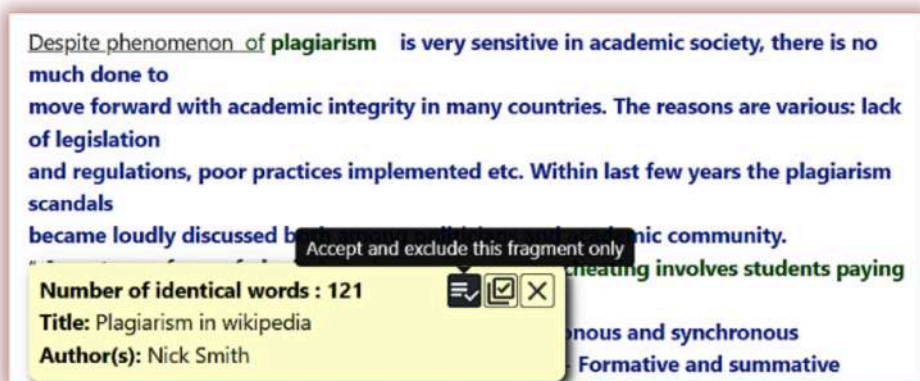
Despite phenomenon of plagiarism is very sensitive in academic society, there is no much done to move forward with academic integrity in many countries. The reasons are various: lack of legislation and regulations, poor practices implemented etc. Within last few years the plagiarism scandals became loudly discussed b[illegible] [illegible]nic community.

Accept and exclude this fragment only

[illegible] cheating involves students paying

Number of identical words : 121
Title: Plagiarism in wikipedia
Author(s): Nick Smith

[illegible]nous and synchronous
Formative and summative